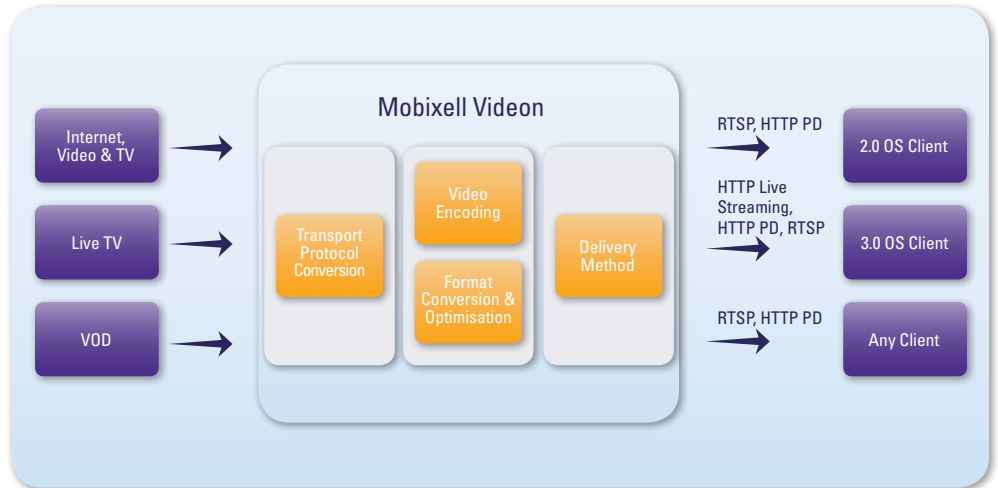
Internet, Video & TV

Live TV

VOD

Mobixell Videon

Transport Protocol Conversion

Video Encoding

Format Conversion & Optimisation

Delivery Method

RTSP, HTTP PD

HTTP Live Streaming, HTTP PD, RTSP

RTSP, HTTP PD

2.0 OS Client

3.0 OS Client

Any Client